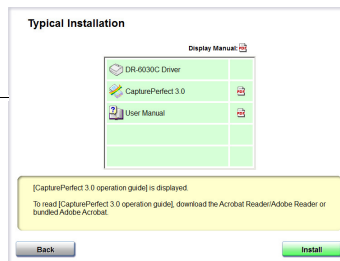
Typical Installation

Display Manual:

DR-6030C Driver

CapturePerfect 3.0

User Manual

[CapturePerfect 3.0 operation guide] is displayed.

To read [CapturePerfect 3.0 operation guide], download the Acrobat Reader/Adobe Reader or bundled Adobe Acrobat.

Back

Install